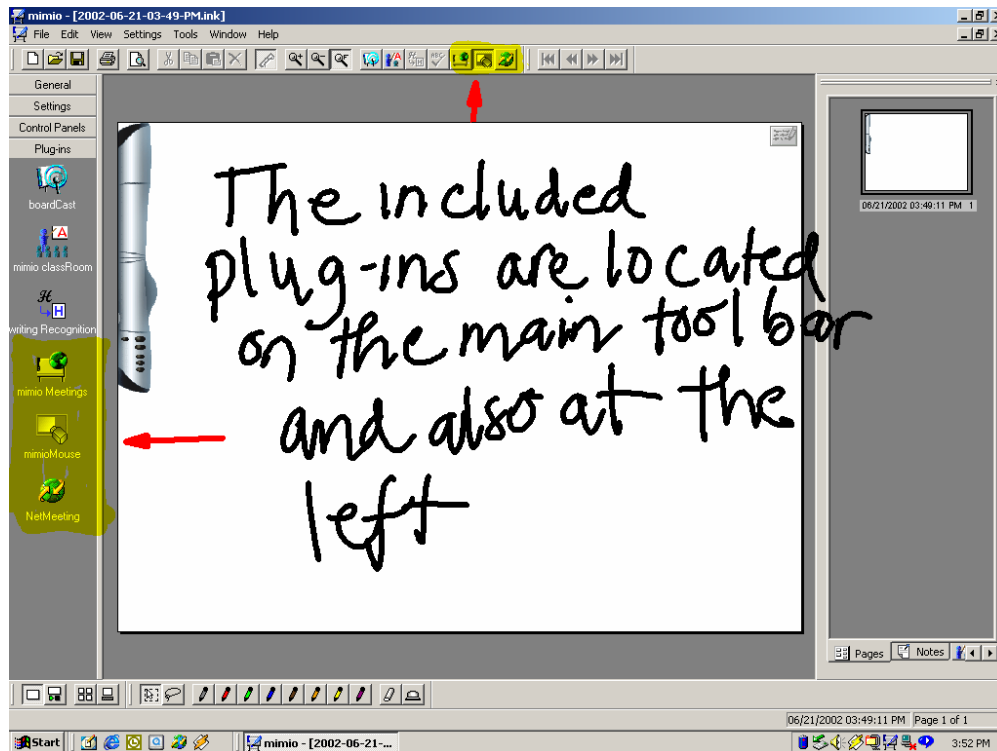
mimio - [2002-06-21-03-49-PM.ink]

File Edit View Settings Tools Window Help

General
Settings
Control Panels
Plug-ins
boardCast
mimio classRoom
writing Recognition
mimio Meetings
mimioMouse
NetMeeting

The included plug-ins are located on the main tool bar and also at the left

06/21/2002 03:49:11 PM 1

Pages Notes

06/21/2002 03:49:11 PM Page 1 of 1

Start mimio - [2002-06-21-...

3:52 PM